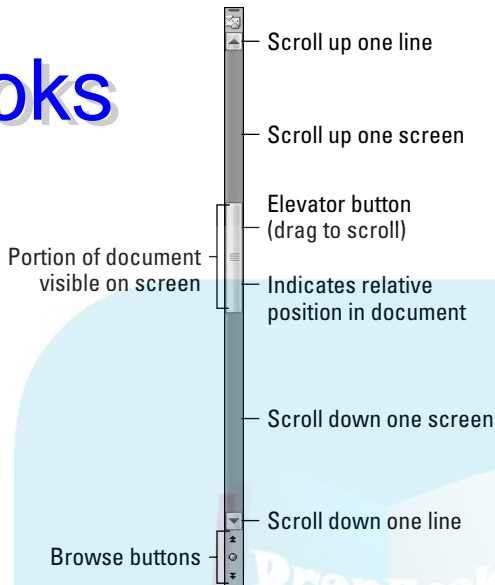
oks

Scroll up one line

Scroll up one screen

Elevator button (drag to scroll)

Portion of document visible on screen

Indicates relative position in document

Scroll down one screen

Scroll down one line

Browse buttons